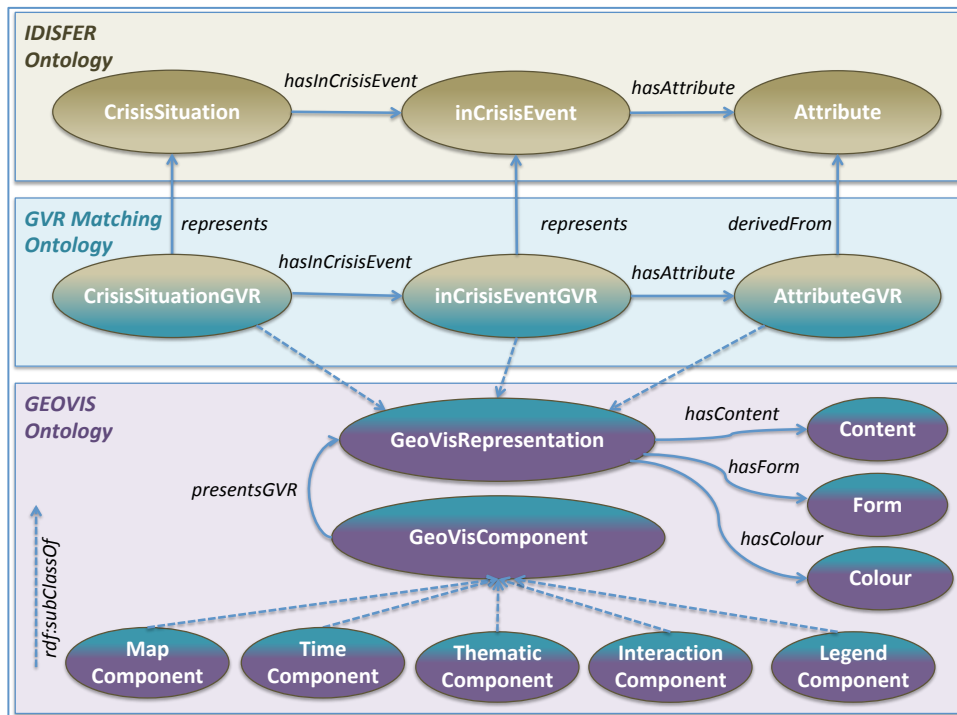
IDISFER Ontology

hasInCrisisEvent
hasAttribute

CrisisSituation
inCrisisEvent
Attribute

GVR Matching Ontology

represents
represents
derivedFrom

hasInCrisisEvent
hasAttribute

CrisisSituationGVR
inCrisisEventGVR
AttributeGVR

GEOVIS Ontology

hasContent
GeoVisRepresentation
Content
hasForm
presentsGVR
Form
hasColour
GeoVisComponent
Colour

rdf:subClassOf

Map Component
Time Component
Thematic Component
Interaction Component
Legend Component